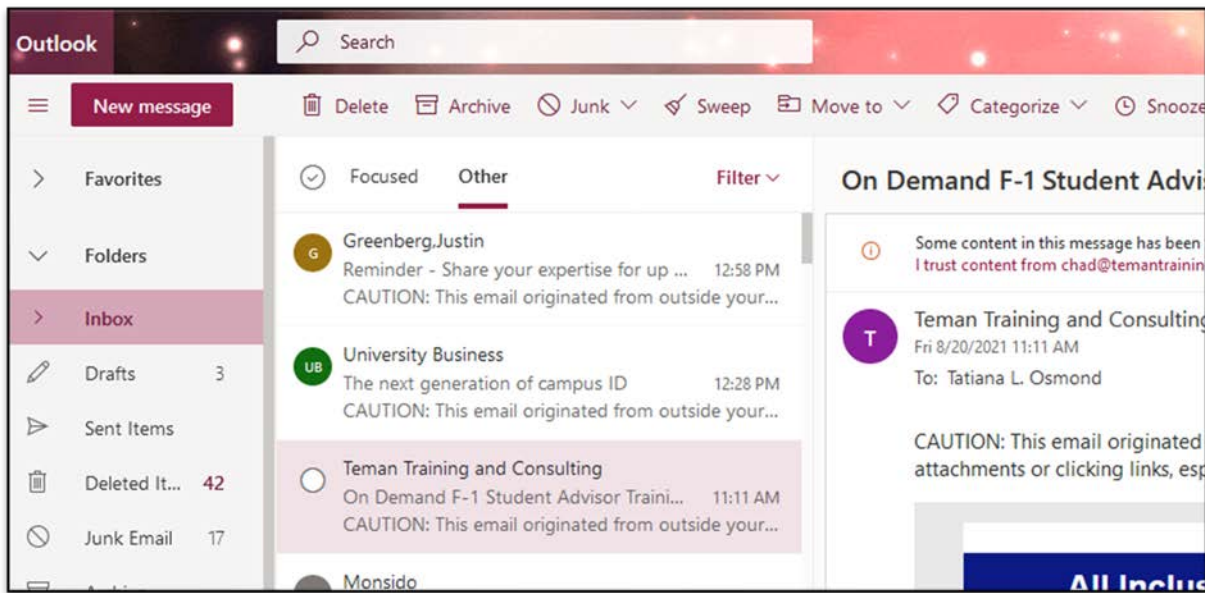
Outlook

Search

New message

Delete Archive Junk Sweep Move to Categorize Snooze

Favorites

Folders

Inbox

Drafts 3

Sent Items

Deleted It... 42

Junk Email 17

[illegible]

Focused Other Filter

G Greenberg,Justin
Reminder - Share your expertise for up ... 12:58 PM
CAUTION: This email originated from outside your...

UB University Business
The next generation of campus ID 12:28 PM
CAUTION: This email originated from outside your...

Teman Training and Consulting
On Demand F-1 Student Advisor Traini... 11:11 AM
CAUTION: This email originated from outside your...

Monsido

On Demand F-1 Student Advis

Some content in this message has been
I trust content from chad@temantrainin

T Teman Training and Consulting
Fri 8/20/2021 11:11 AM
To: Tatiana L. Osmond

CAUTION: This email originated
attachments or clicking links, esp

All Inclus